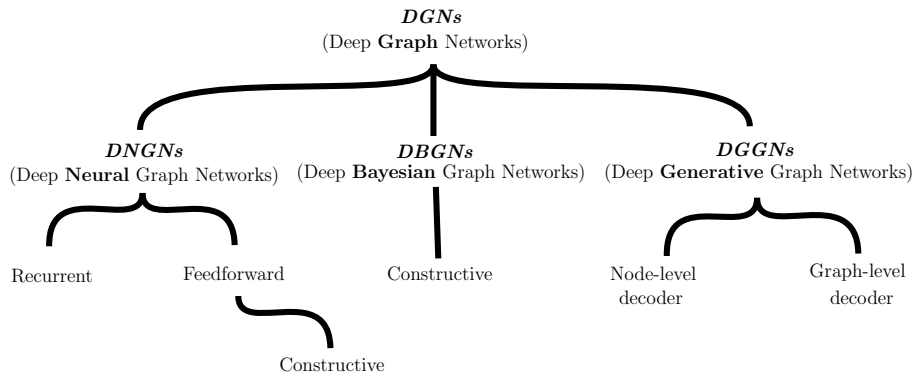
DGNs
(Deep Graph Networks)

DNGNs
(Deep Neural Graph Networks)

DBGNs
(Deep Bayesian Graph Networks)

DGGNs
(Deep Generative Graph Networks)

Recurrent

Feedforward

Constructive

Node-level decoder

Graph-level decoder

Constructive